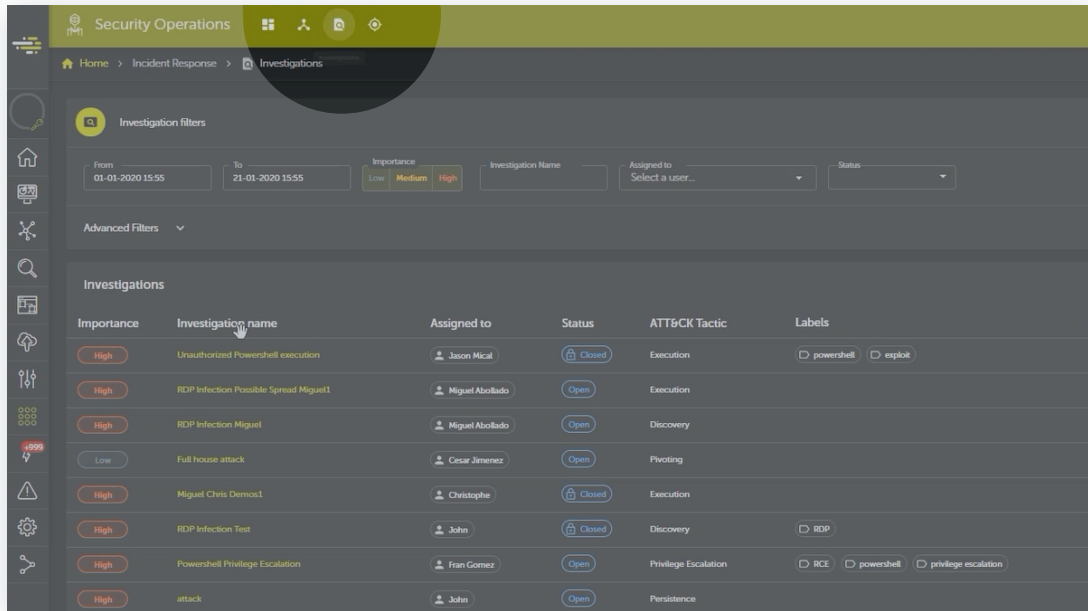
Security Operations

Home > Incident Response > Investigations

Investigation filters

From 01-01-2020 15:55
To 21-01-2020 15:55
Importance Low Medium High
Investigation Name
Assigned to Select a user...
Status

Advanced Filters

Investigations

| Importance | Investigation name | Assigned to | Status | ATT&CK Tactic | Labels |
|---|---|---|---|---|---|
| High | Unauthorized Powershell execution | Jason Mical | Closed | Execution | powershell exploit |
| High | RDP Infection Possible Spread Miguel1 | Miguel Abollado | Open | Execution | |
| High | RDP Infection Miguel | Miguel Abollado | Open | Discovery | |
| Low | Full house attack | Cesar Jimenez | Open | Pivoting | |
| High | Miguel Chris Demos1 | Christophe | Closed | Execution | |
| High | RDP Infection Test | John | Closed | Discovery | RDP |
| High | Powershell Privilege Escalation | Fran Gomez | Open | Privilege Escalation | RCE powershell privilege escalation |
| High | attack | John | Open | Persistence | |

+999